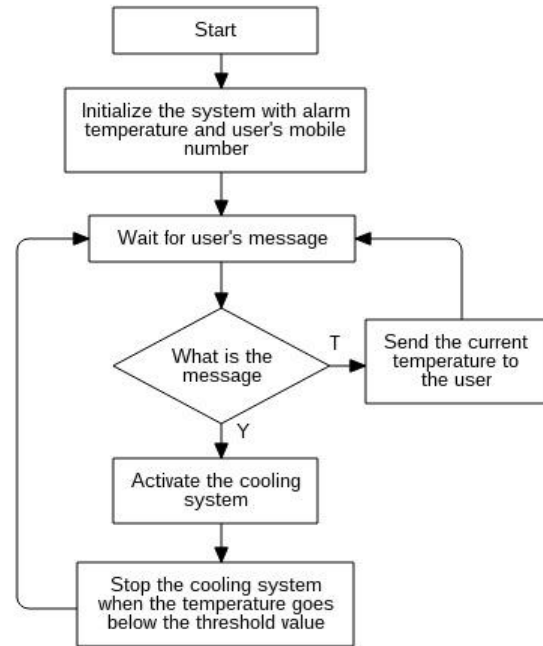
Start

Initialize the system with alarm temperature and user's mobile number

Wait for user's message

What is the message

T

Send the current temperature to the user

Y

Activate the cooling system

Stop the cooling system when the temperature goes below the threshold value